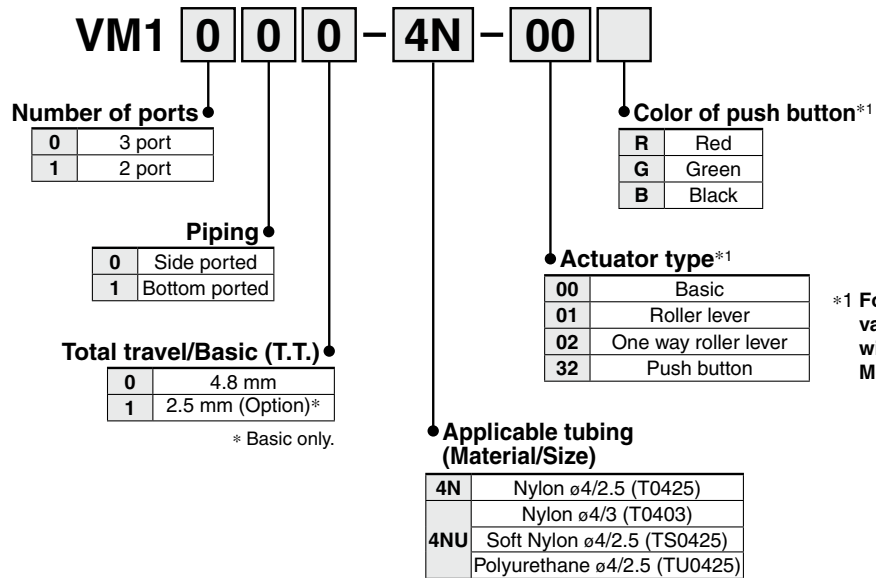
VM1 0 0 0 – 4N – 00

Number of ports

| 0 | 3 port |
|---|---|
| 1 | 2 port |

Piping

| 0 | Side ported |
|---|---|
| 1 | Bottom ported |

Total travel/Basic (T.T.)

| 0 | 4.8 mm |
|---|---|
| 1 | 2.5 mm (Option)∗ |

∗ Basic only.

Applicable tubing (Material/Size)

| 4N | Nylon ø4/2.5 (T0425) |
|---|---|
| 4NU | Nylon ø4/3 (T0403) |
| | Soft Nylon ø4/2.5 (TS0425) |
| | Polyurethane ø4/2.5 (TU0425) |

Color of push button∗1

| R | Red |
|---|---|
| G | Green |
| B | Black |

Actuator type∗1

| 00 | Basic |
|---|---|
| 01 | Roller lever |
| 02 | One way roller lever |
| 32 | Push button |

∗1 Fo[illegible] va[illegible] wi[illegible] M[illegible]